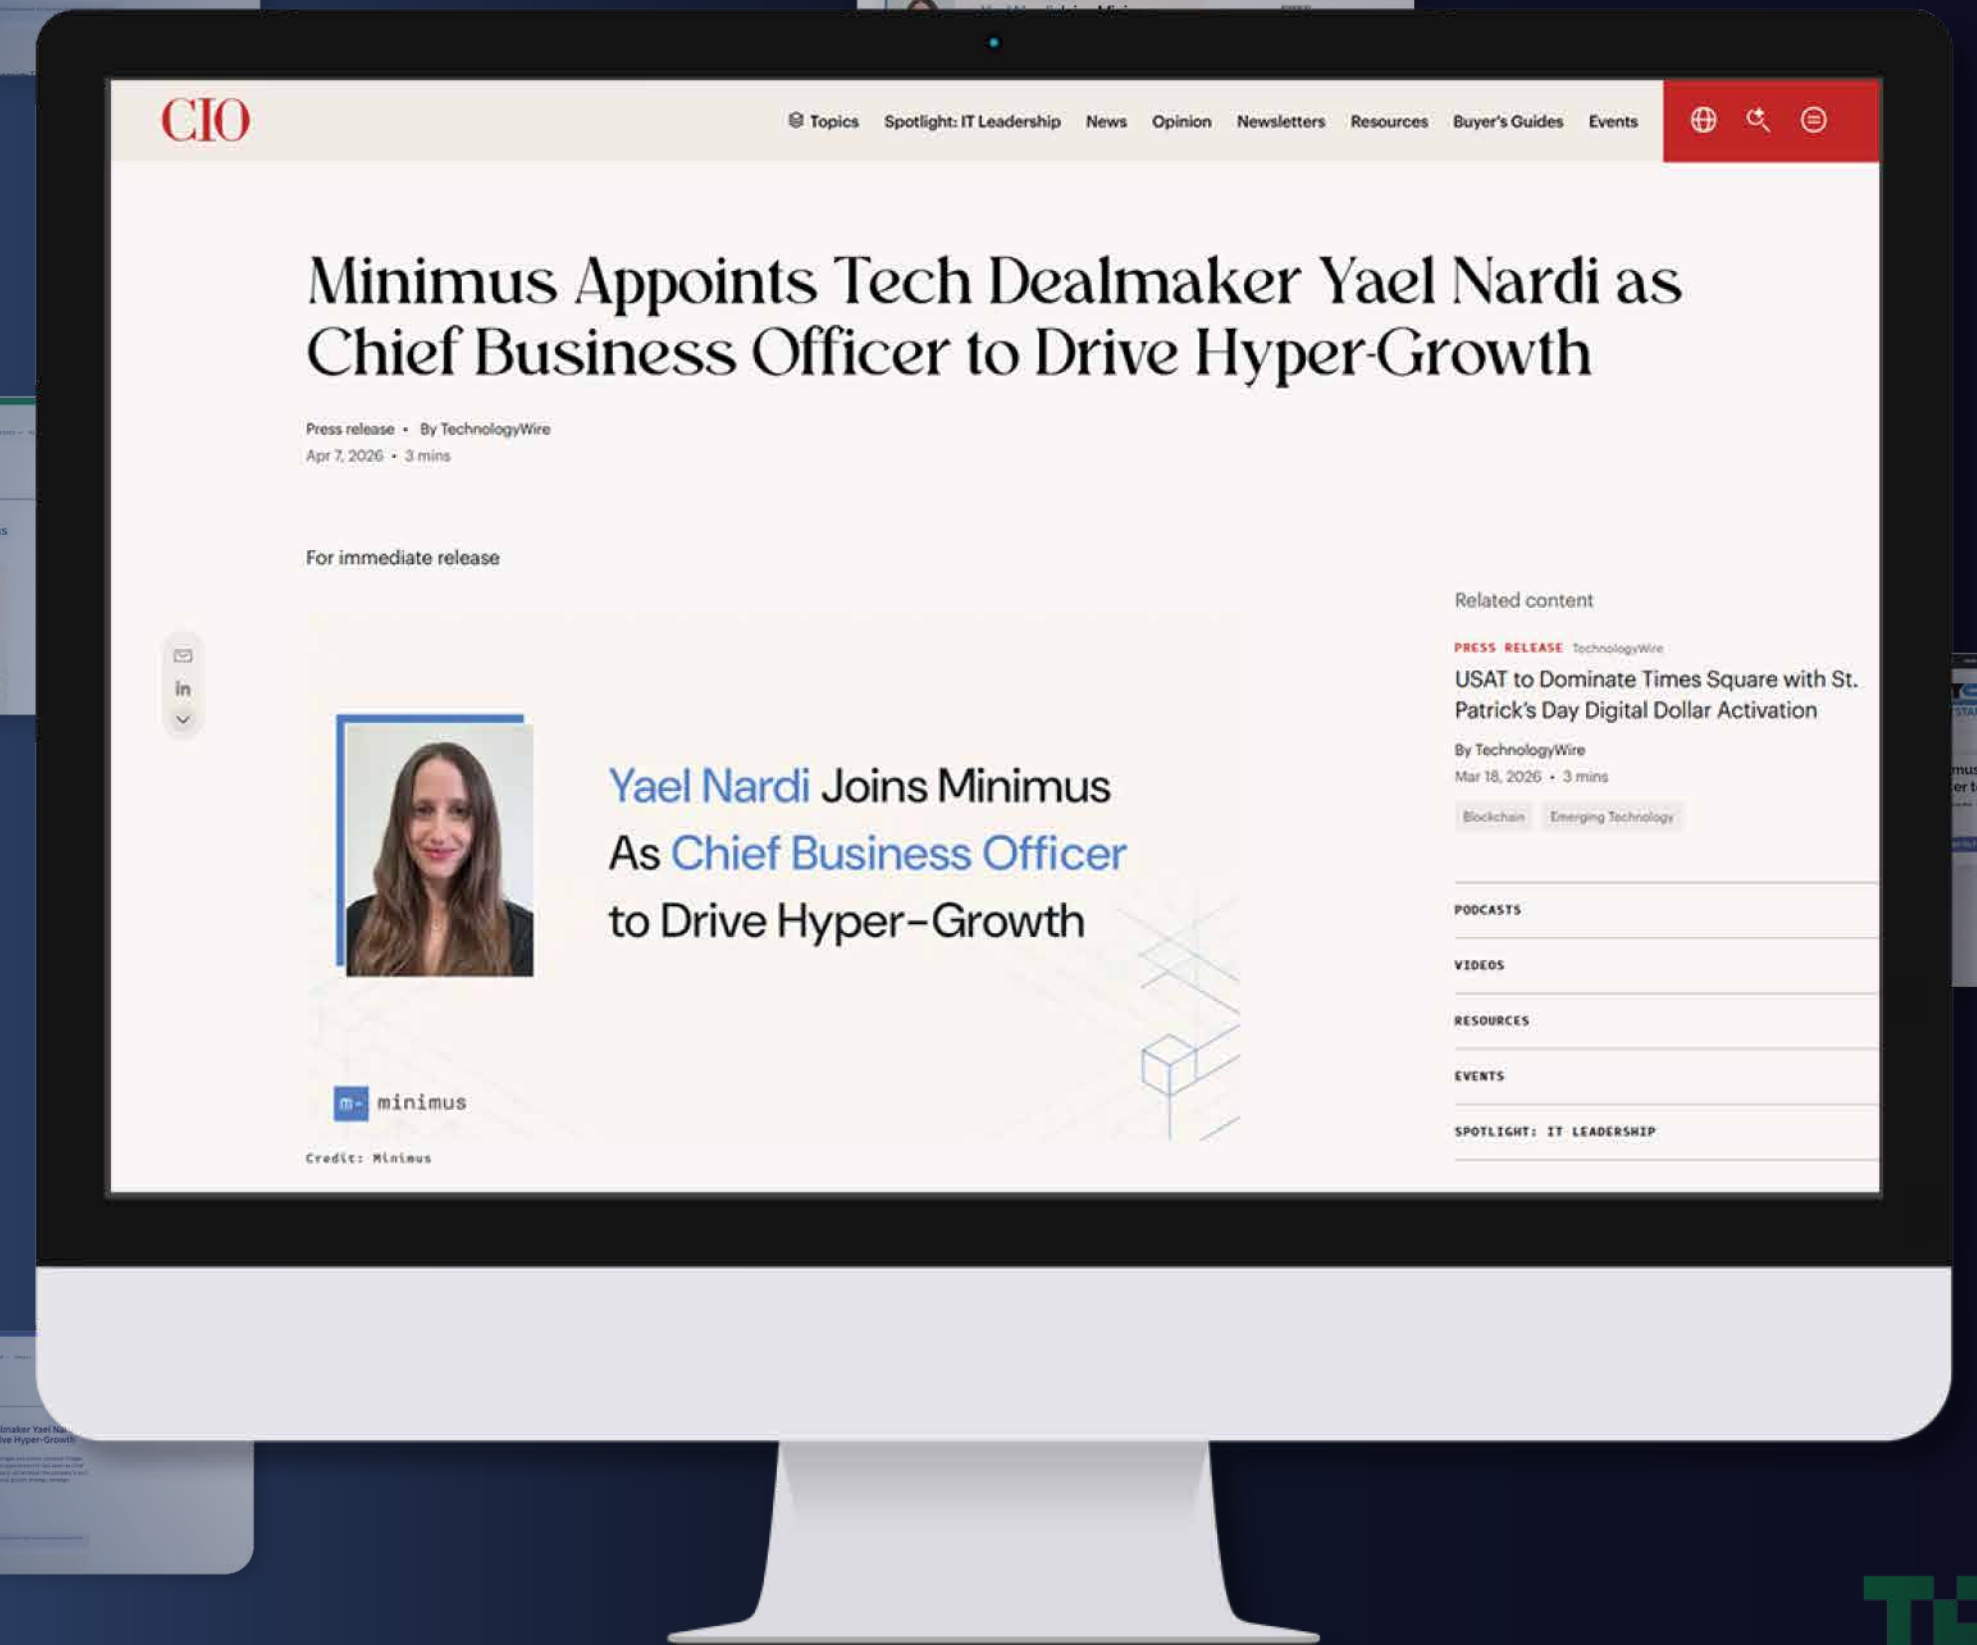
CIO

Topics Spotlight: IT Leadership News Opinion Newsletters Resources Buyer's Guides Events

Minimus Appoints Tech Dealmaker Yael Nardi as Chief Business Officer to Drive Hyper-Growth

Press release • By TechnologyWire
Apr 7, 2026 • 3 mins

For immediate release

Yael Nardi Joins Minimus As Chief Business Officer to Drive Hyper-Growth

minimus

Credit: Minimus

Related content

PRESS RELEASE TechnologyWire
USAT to Dominate Times Square with St. Patrick's Day Digital Dollar Activation
By TechnologyWire
Mar 18, 2026 • 3 mins
Blockchain Emerging Technology

PODCASTS
VIDEOS
RESOURCES
EVENTS
SPOTLIGHT: IT LEADERSHIP